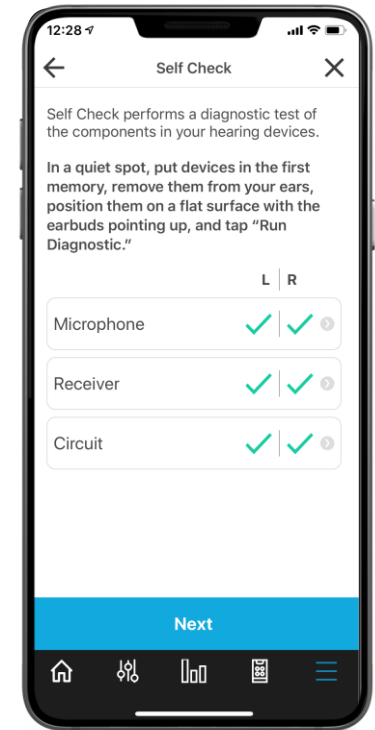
12:28

Self Check

Self Check performs a diagnostic test of the components in your hearing devices.

In a quiet spot, put devices in the first memory, remove them from your ears, position them on a flat surface with the earbuds pointing up, and tap "Run Diagnostic."

L | R

Microphone

Receiver

Circuit

Next